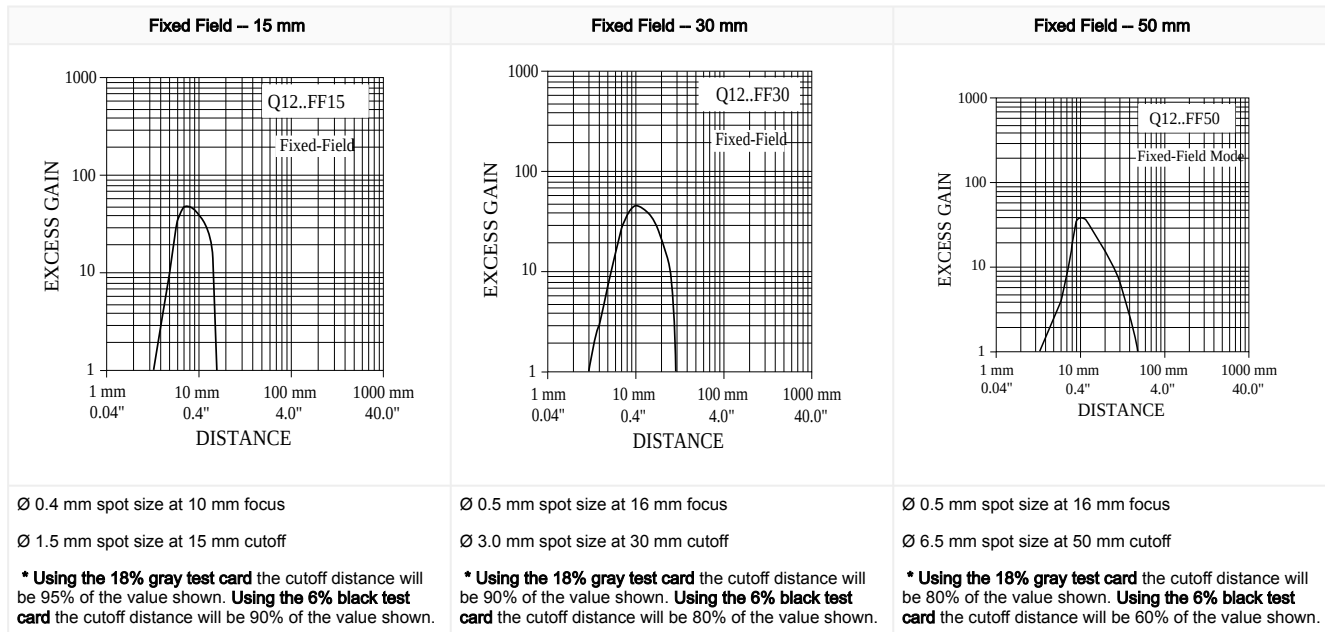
| Fixed Field – 15 mm | Fixed Field – 30 mm | Fixed Field – 50 mm |
|---|---|---|
| 1000 Q12..FF15 Fixed-Field 100 10 1 EXCESS GAIN 1 mm 0.04" 10 mm 0.4" 100 mm 4.0" 1000 mm 40.0" DISTANCE | 1000 Q12..FF30 Fixed-Field 100 10 1 EXCESS GAIN 1 mm 0.04" 10 mm 0.4" 100 mm 4.0" 1000 mm 40.0" DISTANCE | 1000 Q12..FF50 Fixed-Field Mode 100 10 1 EXCESS GAIN 1 mm 0.04" 10 mm 0.4" 100 mm 4.0" 1000 mm 40.0" DISTANCE |
| Ø 0.4 mm spot size at 10 mm focus<br><br>Ø 1.5 mm spot size at 15 mm cutoff<br><br>**\* Using the 18% gray test card** the cutoff distance will be 95% of the value shown. **Using the 6% black test card** the cutoff distance will be 90% of the value shown. | Ø 0.5 mm spot size at 16 mm focus<br><br>Ø 3.0 mm spot size at 30 mm cutoff<br><br>**\* Using the 18% gray test card** the cutoff distance will be 90% of the value shown. **Using the 6% black test card** the cutoff distance will be 80% of the value shown. | Ø 0.5 mm spot size at 16 mm focus<br><br>Ø 6.5 mm spot size at 50 mm cutoff<br><br>**\* Using the 18% gray test card** the cutoff distance will be 80% of the value shown. **Using the 6% black test card** the cutoff distance will be 60% of the value shown. |